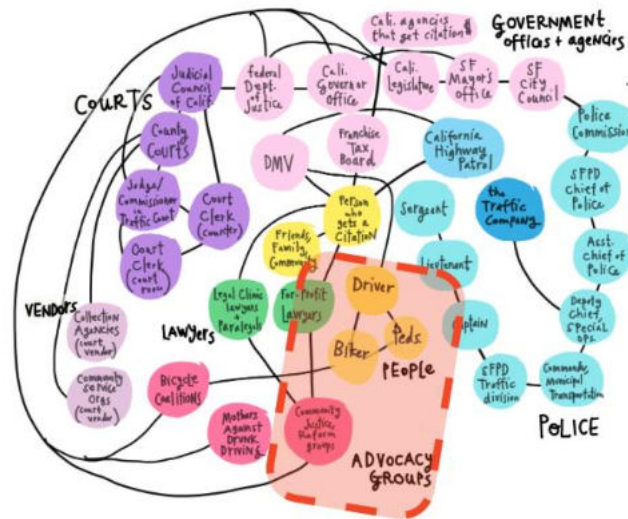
Cali. agencies that get citation $

GOVERNMENT offices + agencies

COURTS

Judicial Council of Calif.

federal Dept. of Justice

Cali. Governor office

Cali. Legislature

SF Mayor's office

SF City Council

County Courts

DMV

Franchise Tax Board

California Highway Patrol

Police Commission

Judge/ Commissioner in Traffic Court

Court Clerk (counter)

Person who gets a Citation

Sergeant

the Traffic Company

SFPD Chief of Police

Court Clerk (court room)

Friends, Family, Community

Lieutenant

Asst. chief of Police

VENDORS

Collection Agencies (court vendor)

Legal Clinic lawyers + Paralegals

For-Profit Lawyers

Driver

Captain

Deputy Chief, Special ops.

LAWYERS

Biker

Peds

Community Service Orgs (court vendor)

Bicycle Coalitions

PEOPLE

SFPD Traffic division

Commander, Municipal Transportation

Mothers Against Drunk Driving

Community Justice Reform groups

POLICE

ADVOCACY GROUPS